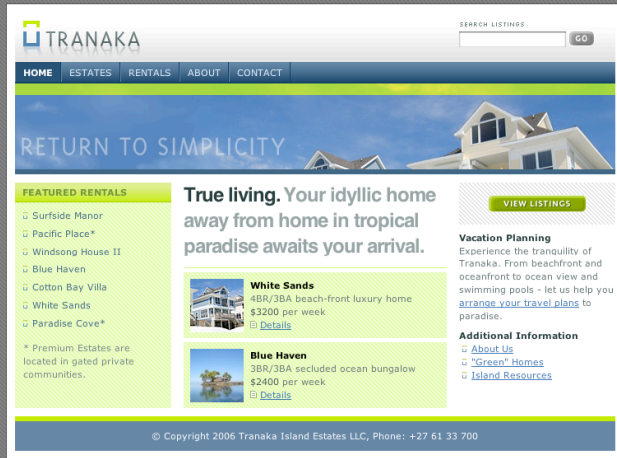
TRANAKA

SEARCH LISTINGS

GO

HOME ESTATES RENTALS ABOUT CONTACT

RETURN TO SIMPLICITY

FEATURED RENTALS

Surfside Manor
Pacific Place*
Windsong House II
Blue Haven
Cotton Bay Villa
White Sands
Paradise Cove*

* Premium Estates are located in gated private communities.

True living. Your idyllic home away from home in tropical paradise awaits your arrival.

White Sands
4BR/3BA beach-front luxury home
$3200 per week
Details

Blue Haven
3BR/3BA secluded ocean bungalow
$2400 per week
Details

VIEW LISTINGS

Vacation Planning
Experience the tranquility of Tranaka. From beachfront and oceanfront to ocean view and swimming pools - let us help you arrange your travel plans to paradise.

Additional Information
About Us
"Green" Homes
Island Resources

© Copyright 2006 Tranaka Island Estates LLC, Phone: +27 61 33 700